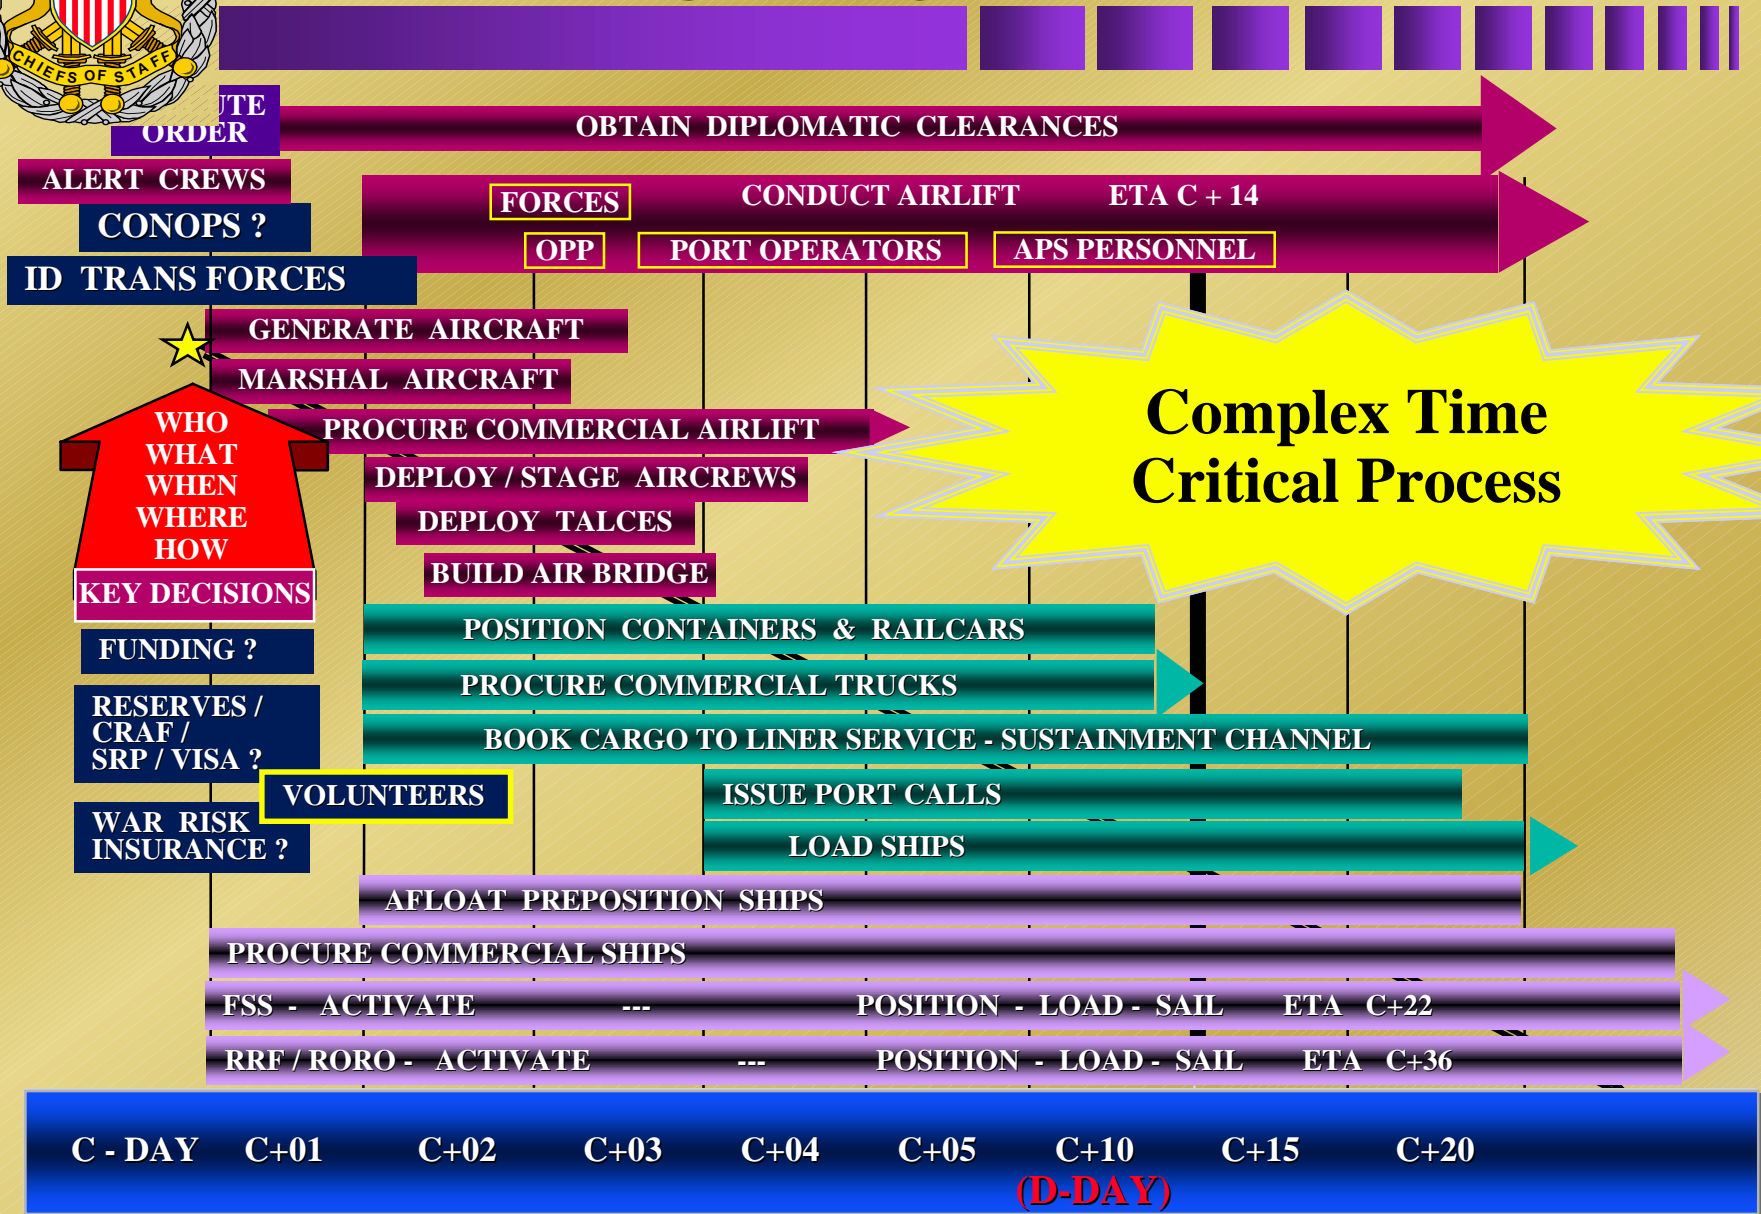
CHIEFS OF STAFF

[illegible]UTE ORDER

OBTAIN DIPLOMATIC CLEARANCES

ALERT CREWS

CONOPS ?

FORCES

CONDUCT AIRLIFT

ETA C + 14

OPP

PORT OPERATORS

APS PERSONNEL

ID TRANS FORCES

GENERATE AIRCRAFT

MARSHAL AIRCRAFT

WHO
WHAT
WHEN
WHERE
HOW

PROCURE COMMERCIAL AIRLIFT

DEPLOY / STAGE AIRCREWS

DEPLOY TALCES

Complex Time Critical Process

KEY DECISIONS

BUILD AIR BRIDGE

POSITION CONTAINERS & RAILCARS

FUNDING ?

PROCURE COMMERCIAL TRUCKS

RESERVES / CRAF / SRP / VISA ?

BOOK CARGO TO LINER SERVICE - SUSTAINMENT CHANNEL

VOLUNTEERS

ISSUE PORT CALLS

WAR RISK INSURANCE ?

LOAD SHIPS

AFLOAT PREPOSITION SHIPS

PROCURE COMMERCIAL SHIPS

FSS - ACTIVATE --- POSITION - LOAD - SAIL ETA C+22

RRF / RORO - ACTIVATE --- POSITION - LOAD - SAIL ETA C+36

C - DAY C+01 C+02 C+03 C+04 C+05 C+10 C+15 C+20

(D-DAY)